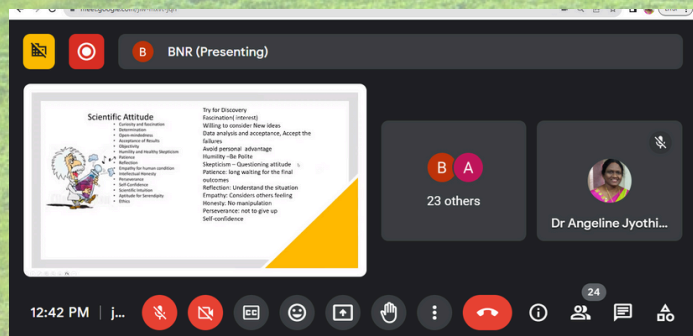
meet.google.com/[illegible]

B BNR (Presenting)

Scientific Attitude
• Curiosity and fascination
• Determination
• Open-mindedness
• Acceptance of Results
• Objectivity
• Humility and Healthy Skepticism
• Patience
• Reflection
• Empathy for human condition
• Intellectual Honesty
• Perseverance
• Self-Confidence
• Scientific Intuition
• Aptitude for Serendipity
• Ethics

Try for Discovery
Fascination( interest)
Willing to consider New ideas
Data analysis and acceptance, Accept the failures
Avoid personal advantage
Humility –Be Polite
Skepticism – Questioning attitude
Patience: long waiting for the final outcomes
Reflection: Understand the situation
Empathy: Considers others feeling
Honesty. No manipulation
Perseverance: not to give up
Self-confidence

B A
23 others

Dr Angeline Jyothi...

12:42 PM | j...

24